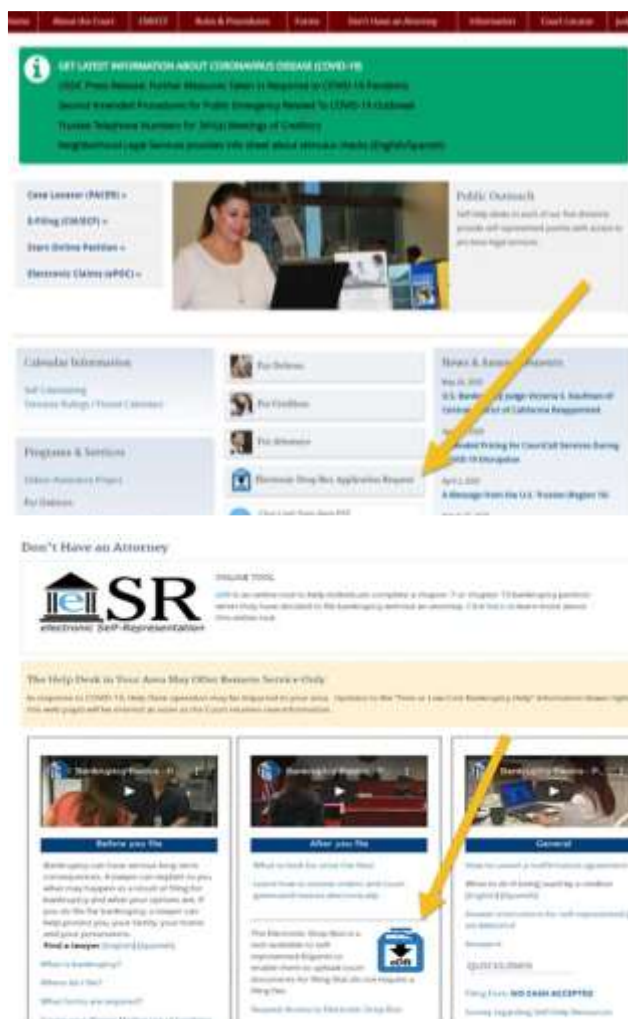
Home | About the Court | CM/ECF | Rules & Procedures | Forms | Don't Have an Attorney | Information | Court Locator | Jud

GET LATEST INFORMATION ABOUT CORONAVIRUS DISEASE (COVID-19)
USDC Press Release: Further Measures Taken in Response to COVID-19 Pandemic
Second Amended Procedures for Public Emergency Related To COVID-19 Outbreak
Trustee Telephone Numbers for 341(a) Meetings of Creditors
Neighborhood Legal Services provides info sheet about stimulus checks (English/Spanish)

Case Locator (PACER) »
E-Filing (CM/ECF) »
Start Online Petition »
Electronic Claims (ePOC) »

Public Outreach
Self-Help desks in each of our five divisions provide self-represented parties with access to pro bono legal services.

Calendar Information
Self Calendaring
Tentative Rulings / Posted Calendars

Programs & Services
Debtor Assistance Project
For Debtors

For Debtors
For Creditors
For Attorneys
Electronic Drop Box Application Request
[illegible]

News & Announcements
May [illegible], 2020
U.S. Bankruptcy Judge Victoria S. Kaufman of Central District of California Reappointed
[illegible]
Extended Pricing for CourtCall Services During COVID-19 Disruption
April 2, 2020
A Message from the U.S. Trustee (Region 16)

Don't Have an Attorney

eSR
electronic Self-Representation

ONLINE TOOL
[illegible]

The Help Desk in Your Area May Offer Remote Service Only
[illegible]

Bankruptcy Basics - P...
Before you file
Bankruptcy can have serious long-term consequences. A lawyer can explain to you what may happen as a result of filing for bankruptcy and what your options are. If you do file for bankruptcy, a lawyer can help protect you, your family, your home and your possessions.
Find a lawyer (English)(Español)
What is bankruptcy?
Where do I file?
What forms are required?
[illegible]

Bankruptcy Basics - T...
After you file
What to look for after I've filed
Learn how to receive orders and court generated notices electronically
The Electronic Drop Box is a tool available to self-represented litigants to enable them to upload court documents for filing that do not require a filing fee.
Request Access to Electronic Drop Box

Bankruptcy Basics - P...
General
How to amend a reaffirmation agreement
What to do if being sued by a creditor (English)(Español)
General information for self-represented parties
Research
QUICK LINKS
Filing Fees NO CASH ACCEPTED
Survey regarding Self-Help Resources